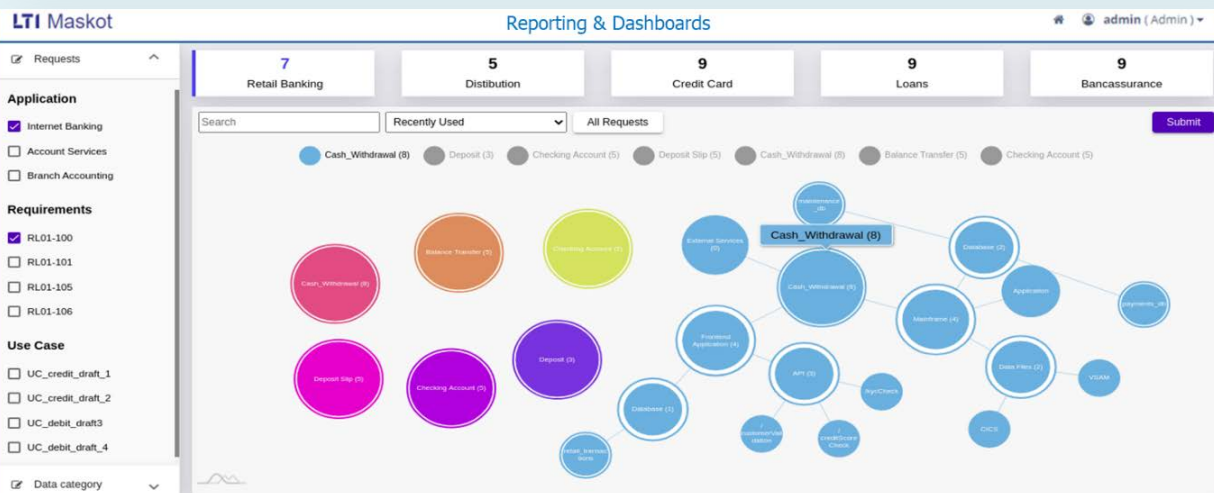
LTI Maskot

Reporting & Dashboards

admin ( Admin )

Requests

Application

Internet Banking

Account Services

Branch Accounting

Requirements

RL01-100

RL01-101

RL01-105

RL01-106

Use Case

UC_credit_draft_1

UC_credit_draft_2

UC_debit_draft3

UC_debit_draft_4

Data category

| 7 | 5 | 9 | 9 | 9 |
|---|---|---|---|---|
| Retail Banking | Distibution | Credit Card | Loans | Bancassurance |

Search

Recently Used

All Requests

Submit

Cash_Withdrawal (8) Deposit (3) Checking Account (5) Deposit Slip (5) Cash_Withdrawal (8) Balance Transfer (5) Checking Account (5)

Balance Transfer (5)

Checking Account (5)

Cash_Withdrawal (8)

Deposit (3)

Deposit Slip (5)

Checking Account (5)

maintenance_db

Cash_Withdrawal (8)

External Services (0)

Database (2)

Cash_Withdrawal (8)

Application

payments_db

Mainframe (4)

Frontend Application (4)

API (3)

kycCheck

Data Files (3)

VSAM

Database (1)

/customerValidation

/creditScoreCheck

CICS

retail_transactions